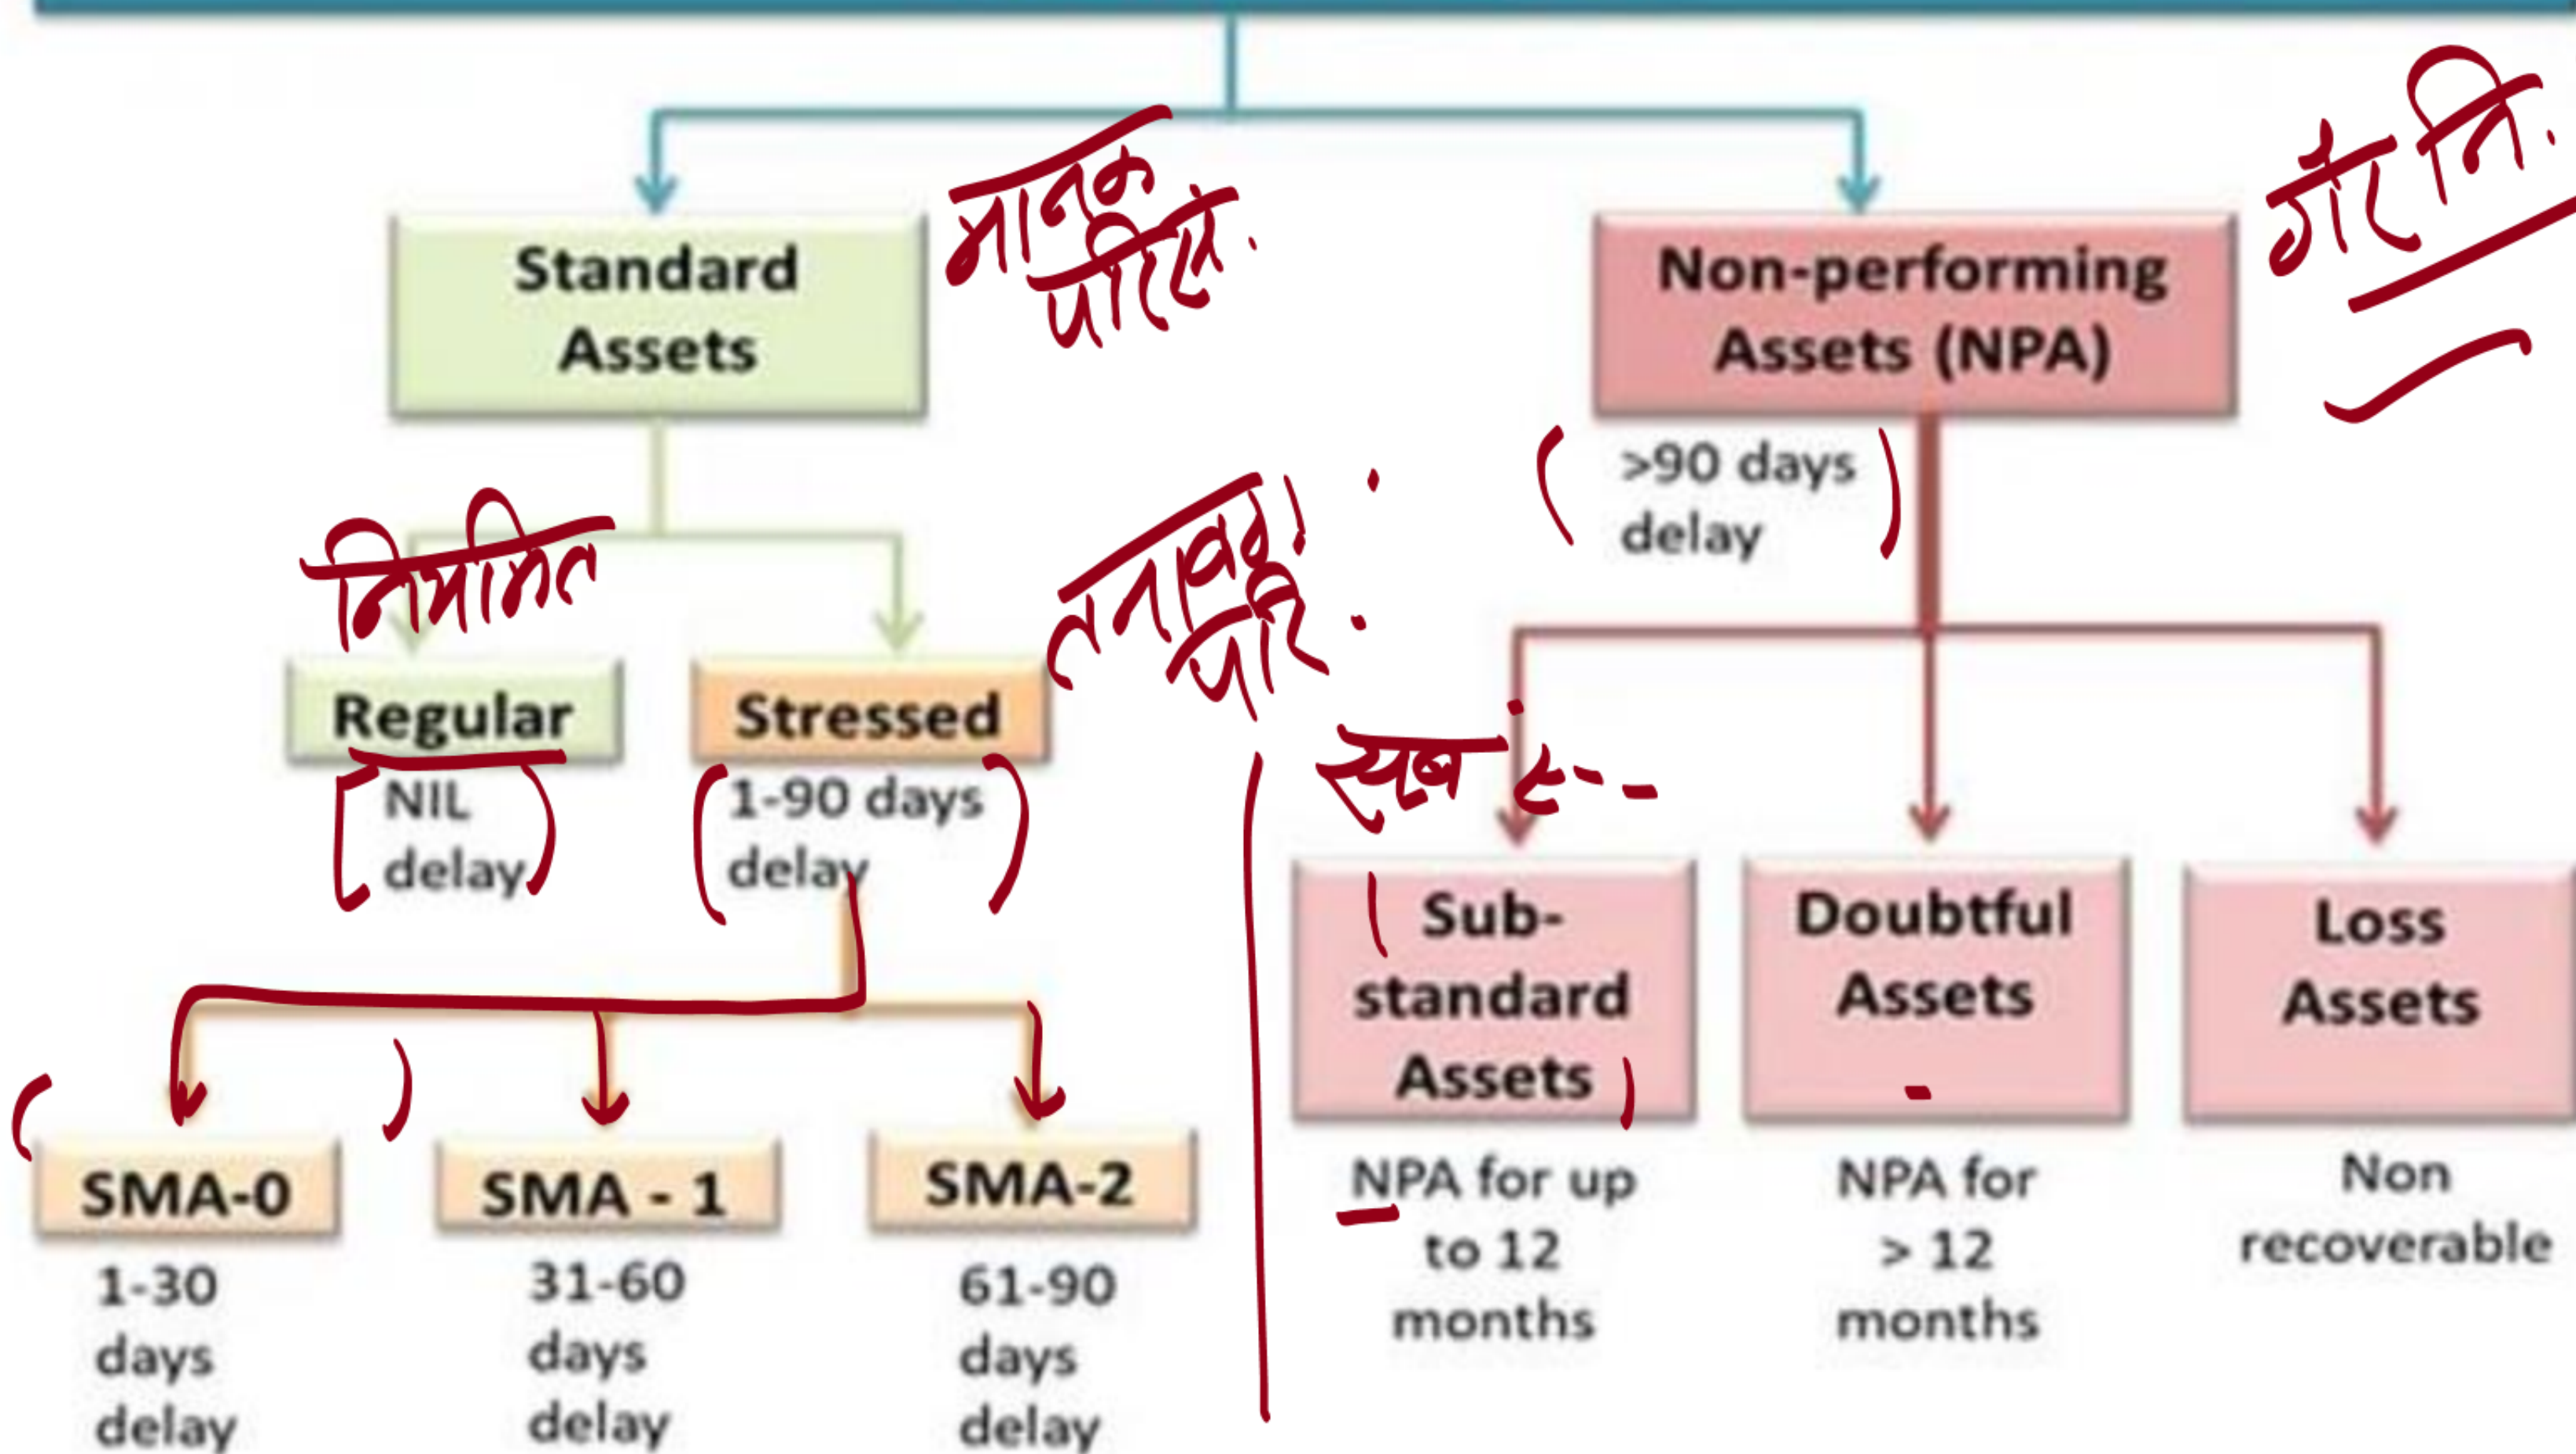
Standard Assets

मानक परि.

Non-performing Assets (NPA)

गैर नि.

>90 days delay

नियमित

Regular

NIL delay

Stressed

1-90 days delay

तनावग्रस्त परि.

सब

Sub-standard Assets

Doubtful Assets

Loss Assets

SMA-0

1-30 days delay

SMA - 1

31-60 days delay

SMA-2

61-90 days delay

NPA for up to 12 months

NPA for > 12 months

Non recoverable